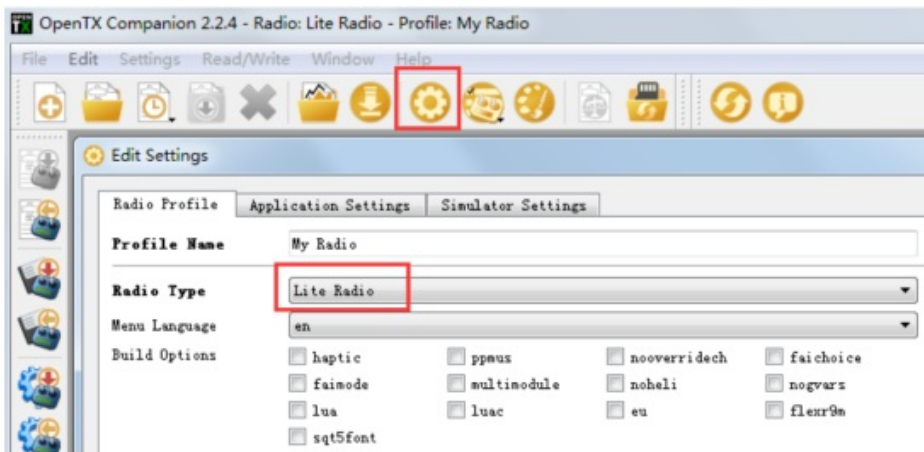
OpenTX Companion 2.2.4 - Radio: Lite Radio - Profile: My Radio

File Edit Settings Read/Write Window Help

Edit Settings

Radio Profile | Application Settings | Simulator Settings

Profile Name My Radio

Radio Type Lite Radio

Menu Language en

Build Options

haptic
ppmus
nooverridech
faichoice
faimode
multimodule
noheli
nogvars
lua
luac
eu
flexr9m
sqt5font